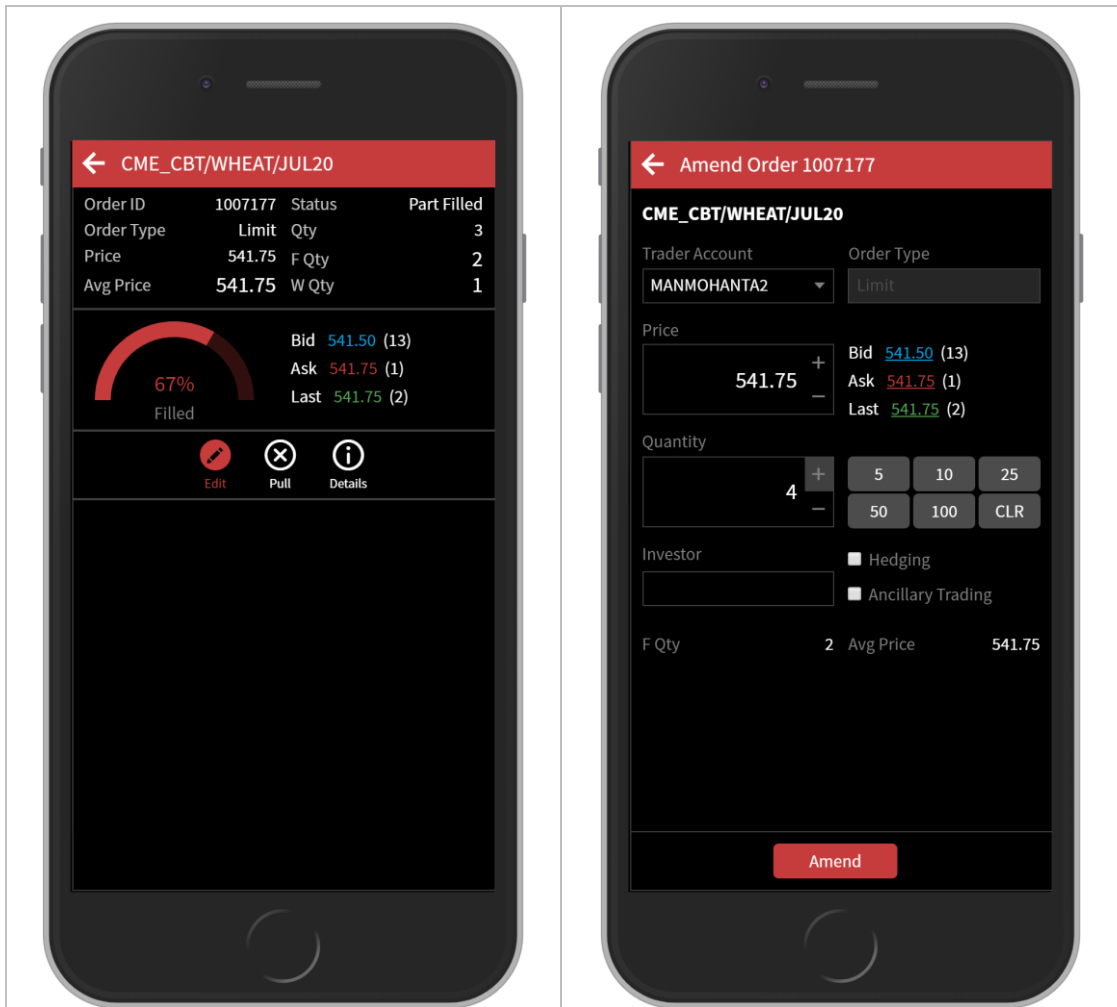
CME_CBT/WHEAT/JUL20

Order ID 1007177
Status Part Filled
Order Type Limit
Qty 3
Price 541.75
F Qty 2
Avg Price 541.75
W Qty 1

67%
Filled

Bid 541.50 (13)
Ask 541.75 (1)
Last 541.75 (2)

Edit
Pull
Details

Amend Order 1007177

CME_CBT/WHEAT/JUL20

Trader Account
MANMOHANTA2
Order Type
Limit

Price
541.75
+
−

Bid 541.50 (13)
Ask 541.75 (1)
Last 541.75 (2)

Quantity
4
+
−

| 5 | 10 | 25 |
|---|---|---|
| 50 | 100 | CLR |

Investor

Hedging
Ancillary Trading

F Qty 2
Avg Price 541.75

Amend